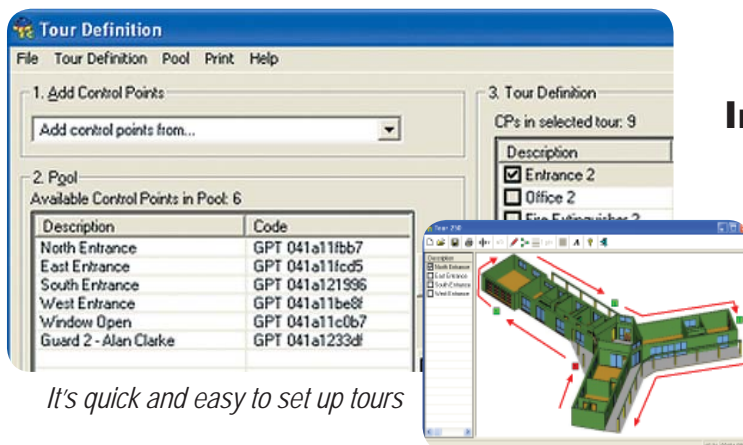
Tour Definition

File Tour Definition Pool Print Help

1. Add Control Points

Add control points from...

2. Pool

Available Control Points in Pool: 6

| Description | Code |
|---|---|
| North Entrance | GPT 041a11fbb7 |
| East Entrance | GPT 041a11fcd5 |
| South Entrance | GPT 041a121996 |
| West Entrance | GPT 041a11be8f |
| Window Open | GPT 041a11c0b7 |
| Guard 2 - Alan Clarke | GPT 041a1233df |

3. Tour Definition

CPs in selected tour: 9

| Description |
|---|
| Entrance 2 |
| Office 2 |
| Fire Extinguisher 2 |

In

Tour 2

Description

North Entrance

East Entrance

South Entrance

West Entrance

It's quick and easy to set up tours